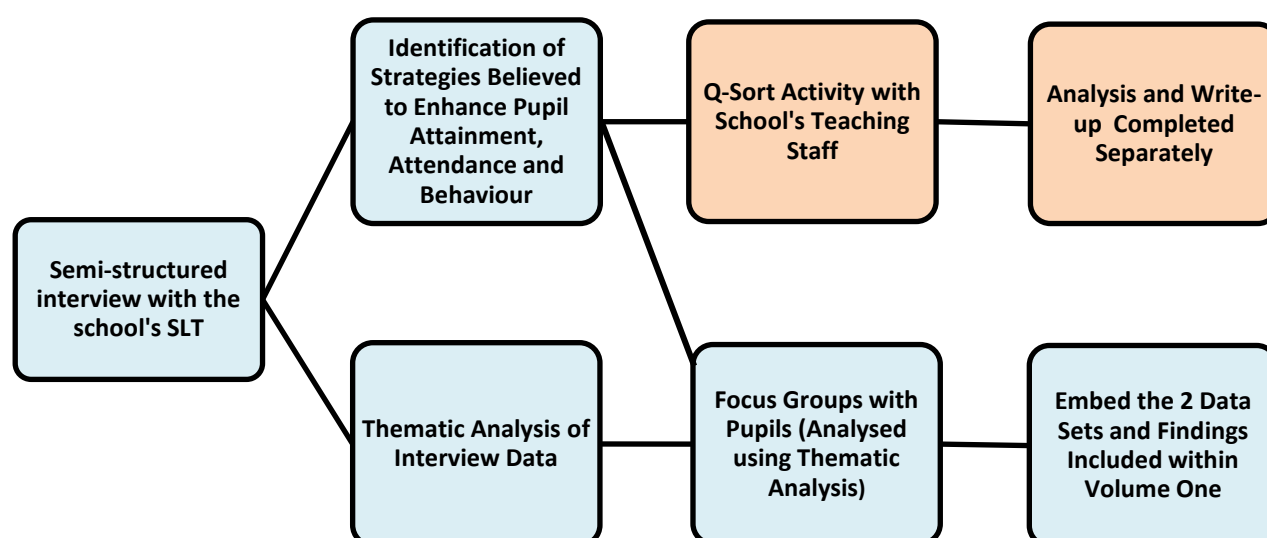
Semi-structured interview with the school's SLT

Identification of Strategies Believed to Enhance Pupil Attainment, Attendance and Behaviour

Thematic Analysis of Interview Data

Q-Sort Activity with School's Teaching Staff

Analysis and Write-up Completed Separately

Focus Groups with Pupils (Analysed using Thematic Analysis)

Embed the 2 Data Sets and Findings Included within Volume One